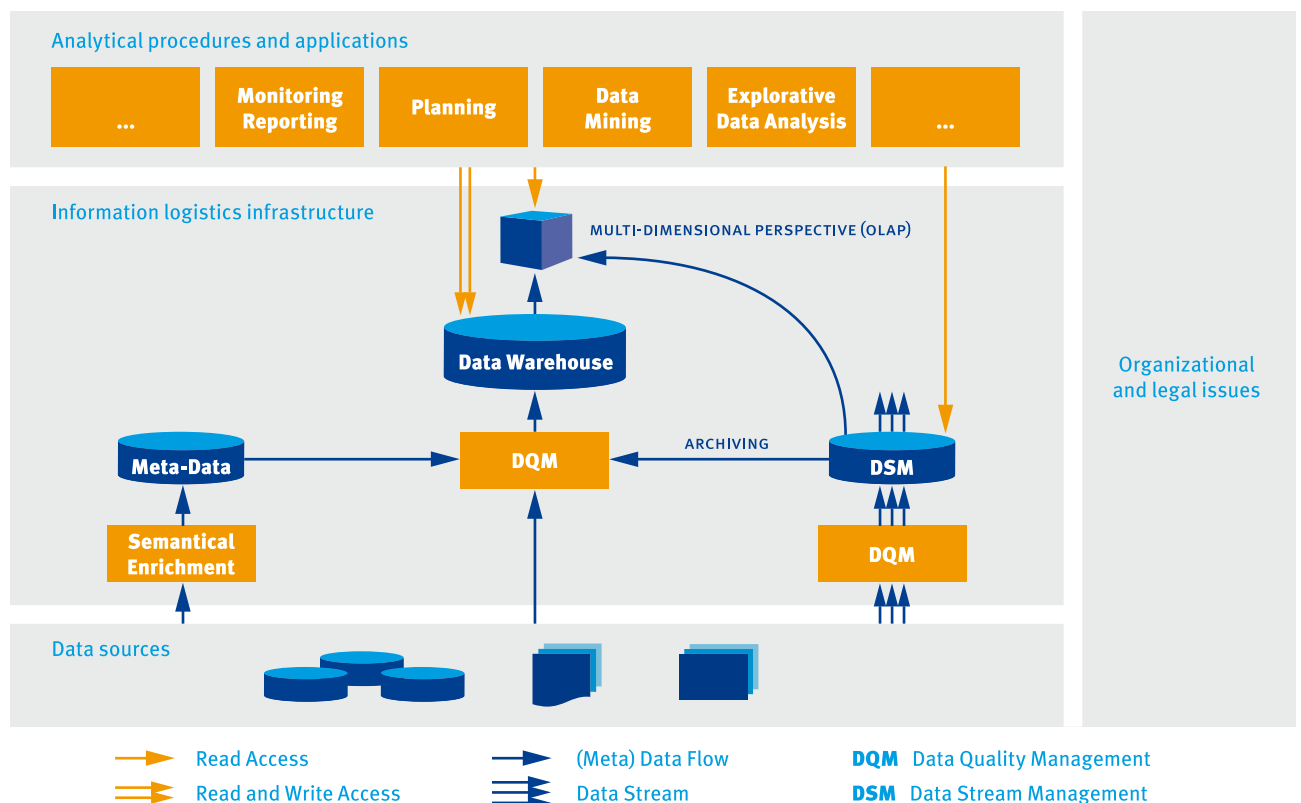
Analytical procedures and applications

...

Monitoring Reporting

Planning

Data Mining

Explorative Data Analysis

...

Information logistics infrastructure

MULTI-DIMENSIONAL PERSPECTIVE (OLAP)

Data Warehouse

Meta-Data

DQM

ARCHIVING

DSM

Semantical Enrichment

DQM

Data sources

Organizational and legal issues

Read Access

Read and Write Access

(Meta) Data Flow

Data Stream

DQM Data Quality Management

DSM Data Stream Management